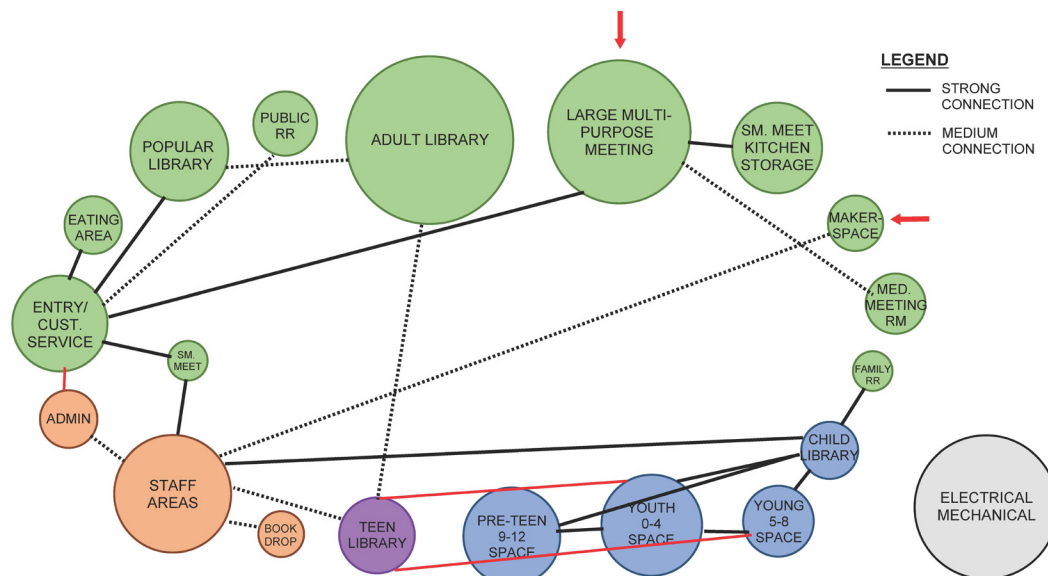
LEGEND
STRONG CONNECTION
MEDIUM CONNECTION

PUBLIC RR
POPULAR LIBRARY
ADULT LIBRARY
LARGE MULTI-PURPOSE MEETING
SM. MEET KITCHEN STORAGE
EATING AREA
MAKER-SPACE
MED. MEETING RM
ENTRY/ CUST. SERVICE
SM. MEET
FAMILY RR
ADMIN
CHILD LIBRARY
STAFF AREAS
ELECTRICAL MECHANICAL
BOOK DROP
TEEN LIBRARY
PRE-TEEN 9-12 SPACE
YOUTH 0-4 SPACE
YOUNG 5-8 SPACE